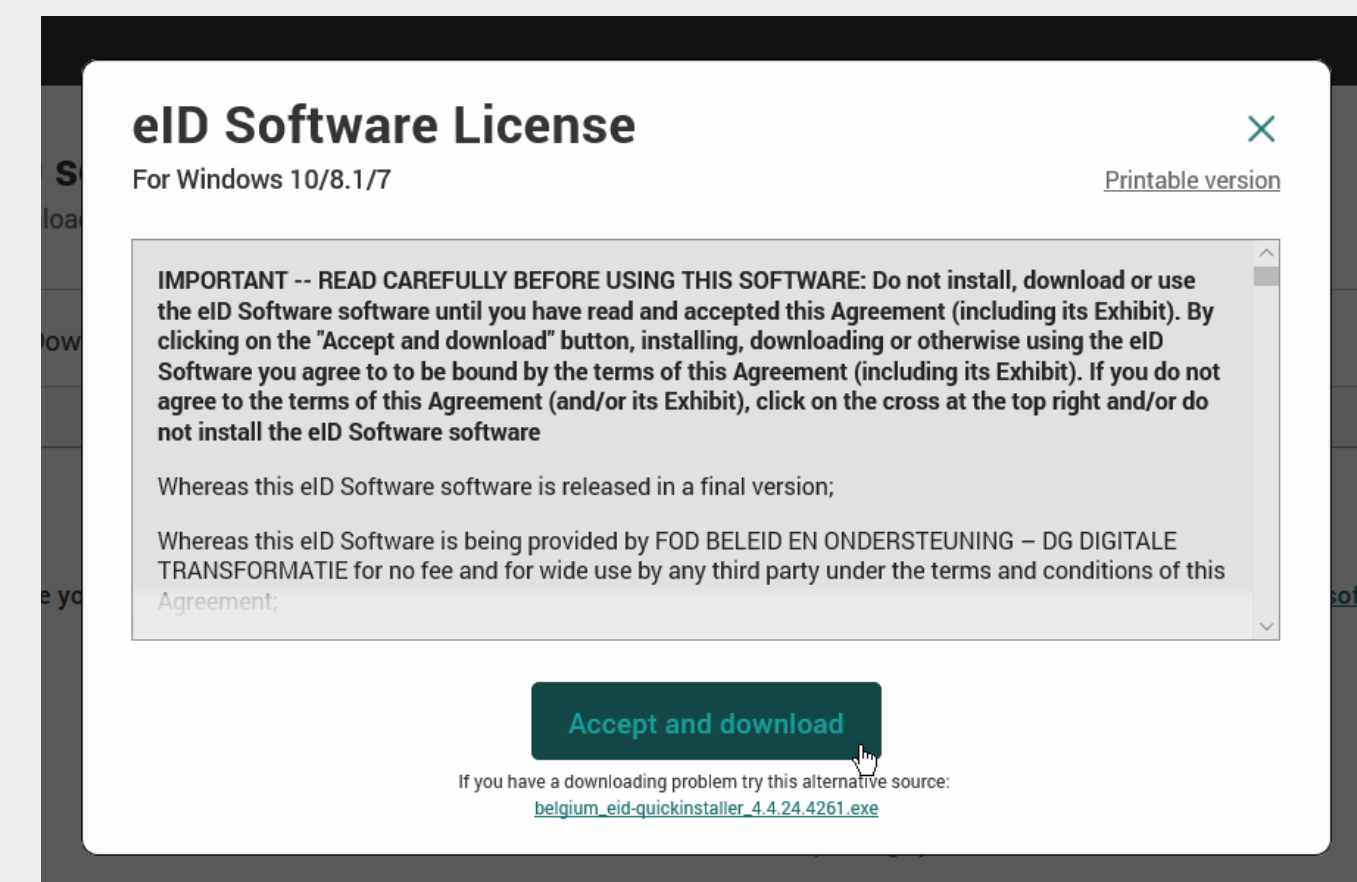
eID Software License

For Windows 10/8.1/7

Printable version

IMPORTANT -- READ CAREFULLY BEFORE USING THIS SOFTWARE: Do not install, download or use the eID Software software until you have read and accepted this Agreement (including its Exhibit). By clicking on the "Accept and download" button, installing, downloading or otherwise using the eID Software you agree to to be bound by the terms of this Agreement (including its Exhibit). If you do not agree to the terms of this Agreement (and/or its Exhibit), click on the cross at the top right and/or do not install the eID Software software

Whereas this eID Software software is released in a final version;

Whereas this eID Software is being provided by FOD BELEID EN ONDERSTEUNING – DG DIGITALE TRANSFORMATIE for no fee and for wide use by any third party under the terms and conditions of this Agreement;

Accept and download

If you have a downloading problem try this alternative source:

belgium_eid-quickinstaller_4.4.24.4261.exe